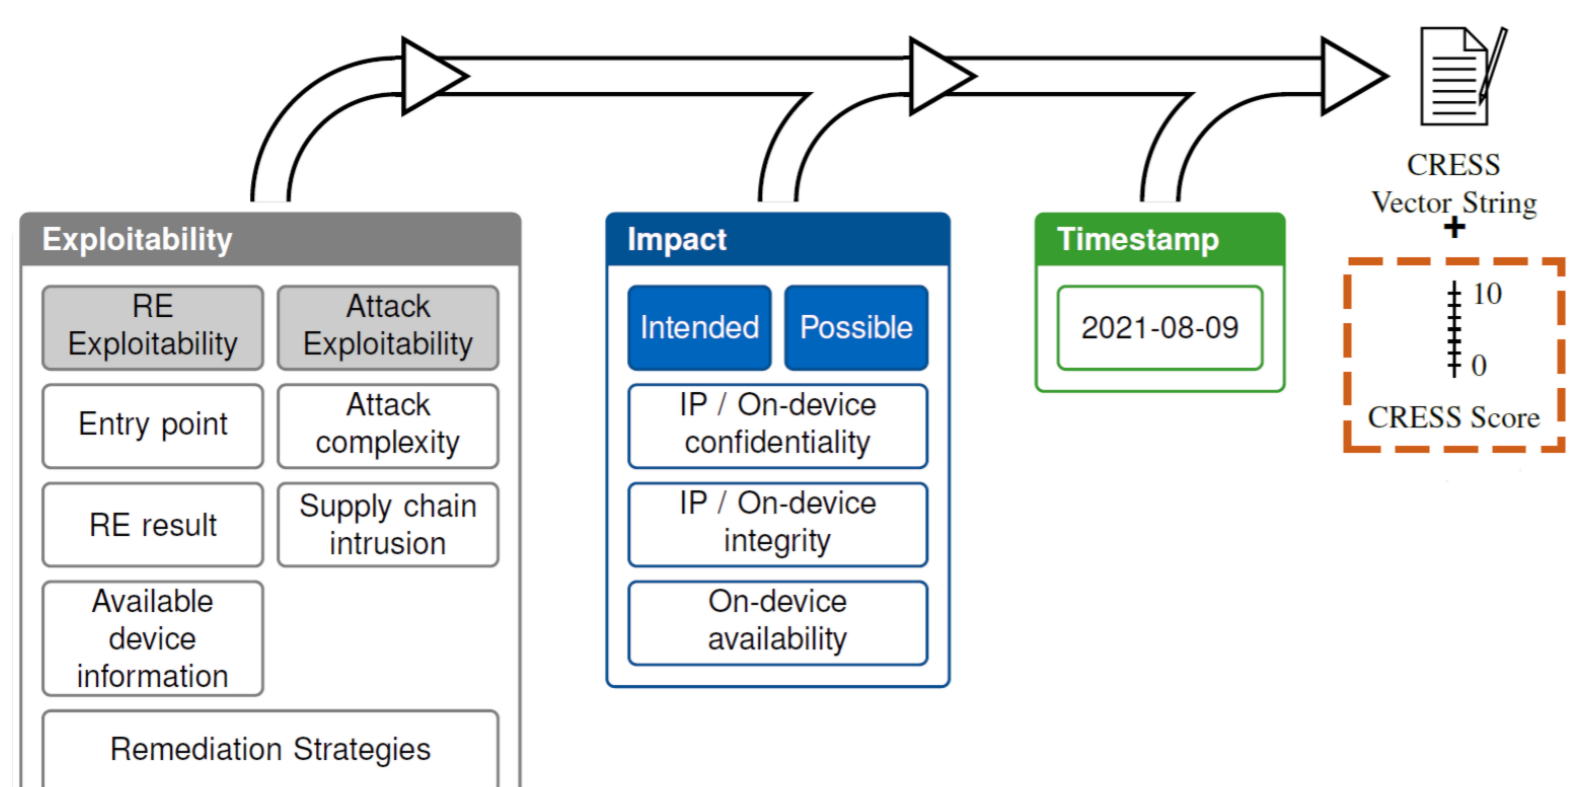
CRESS
Vector String
+
10
0
CRESS Score

Exploitability

RE Exploitability

Attack Exploitability

Entry point

Attack complexity

RE result

Supply chain intrusion

Available device information

Remediation Strategies

Impact

Intended

Possible

IP / On-device confidentiality

IP / On-device integrity

On-device availability

Timestamp

2021-08-09